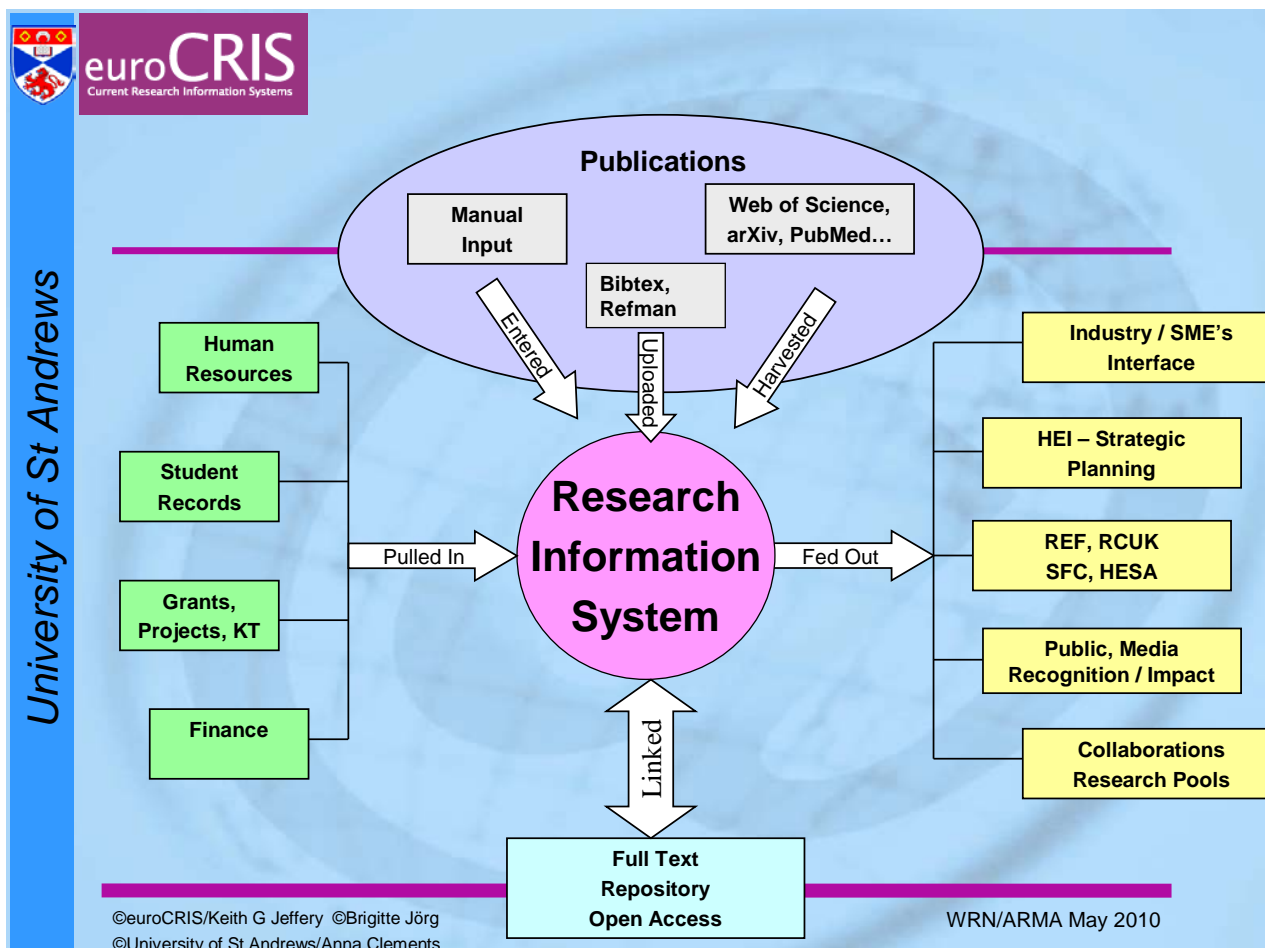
euroCRIS
Current Research Information Systems

University of St Andrews

Publications

Manual Input

Web of Science, arXiv, PubMed…

Bibtex, Refman

Entered

Uploaded

Harvested

Human Resources

Student Records

Grants, Projects, KT

Finance

Pulled In

Research Information System

Fed Out

Industry / SME's Interface

HEI – Strategic Planning

REF, RCUK SFC, HESA

Public, Media Recognition / Impact

Collaborations Research Pools

Linked

Full Text Repository Open Access

©euroCRIS/Keith G Jeffery ©Brigitte Jörg
©University of St Andrews/Anna Clements

WRN/ARMA May 2010